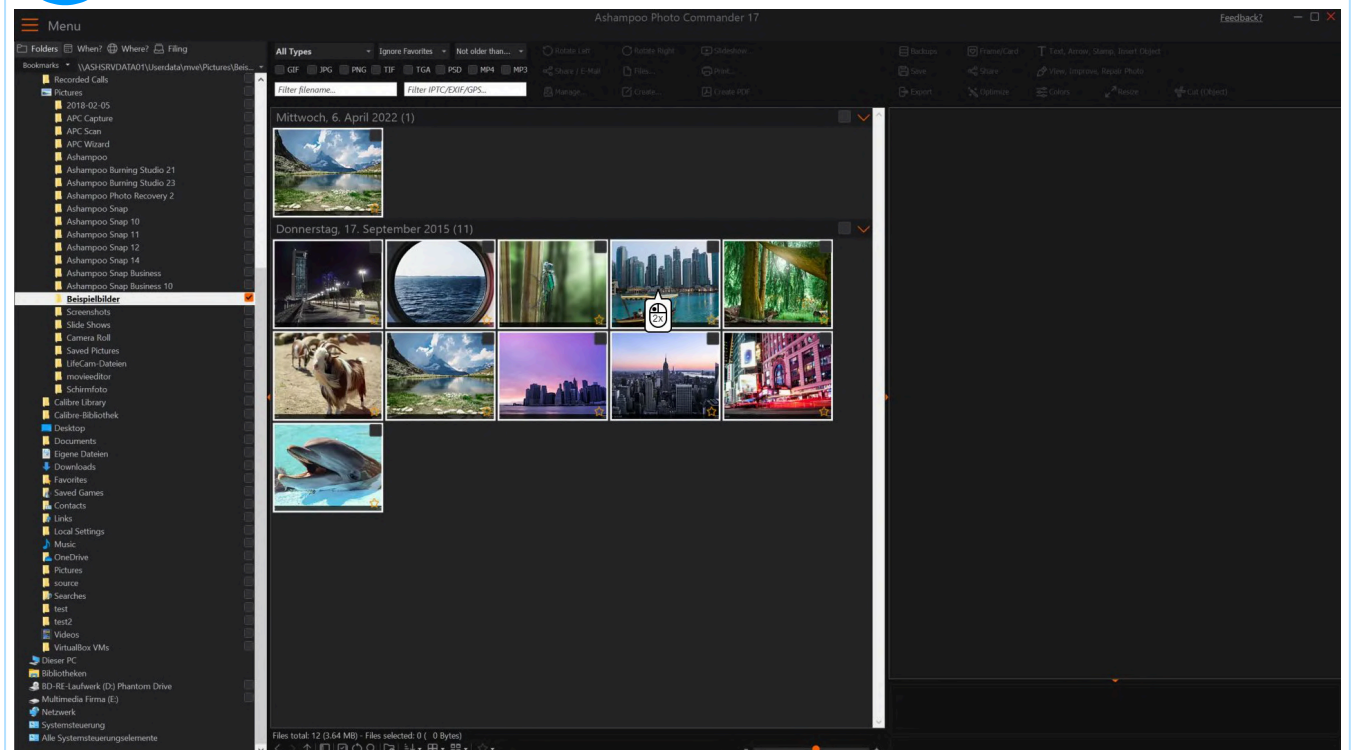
Menu

Ashampoo Photo Commander 17

Feedback?

Folders When? Where? Filing

Bookmarks \\ASHSRVDATA01\Userdata\mve\Pictures\Beis...

Recorded Calls
Pictures
2018-02-05
APC Capture
APC Scan
APC Wizard
Ashampoo
Ashampoo Burning Studio 21
Ashampoo Burning Studio 23
Ashampoo Photo Recovery 2
Ashampoo Snap
Ashampoo Snap 10
Ashampoo Snap 11
Ashampoo Snap 12
Ashampoo Snap 14
Ashampoo Snap Business
Ashampoo Snap Business 10
Beispielbilder
Screenshots
Slide Shows
Camera Roll
Saved Pictures
LifeCam-Dateien
movieeditor
Schirmfoto
Calibre Library
Calibre-Bibliothek
Desktop
Documents
Eigene Dateien
Downloads
Favorites
Saved Games
Contacts
Links
Local Settings
Music
OneDrive
Pictures
source
Searches
test
test2
Videos
VirtualBox VMs
Dieser PC
Bibliotheken
BD-RE-Laufwerk (D:) Phantom Drive
Multimedia Firma (E:)
Netzwerk
Systemsteuerung
Alle Systemsteuerungselemente

All Types
Ignore Favorites
Not older than...
GIF JPG PNG TIF TGA PSD MP4 MP3
Filter filename...
Filter IPTC/EXIF/GPS...

Rotate Left
Rotate Right
Slideshow
Share / E-Mail
Files...
Print...
Manage...
Create...
Create PDF
Backups
Frame/Card
Text, Arrow, Stamp, Insert Object
Save
Share
View, Improve, Repair Photo
Export
Optimize
Colors
Resize
Cut (Object)

Mittwoch, 6. April 2022 (1)

Donnerstag, 17. September 2015 (11)

2X

Files total: 12 (3.64 MB) - Files selected: 0 ( 0 Bytes)